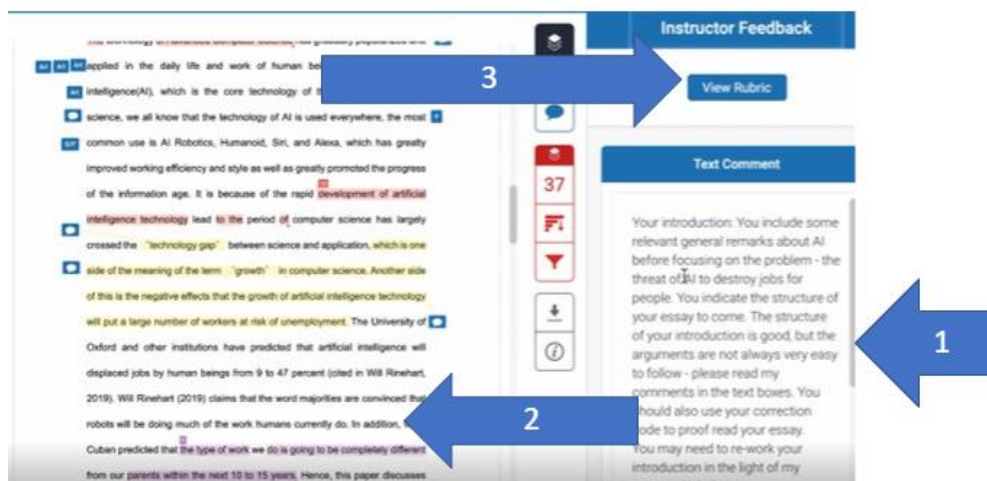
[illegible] has gradually popularized and applied in the daily life and work of human be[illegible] intelligence(AI), which is the core technology of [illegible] science, we all know that the technology of AI is used everywhere, the most common use is AI Robotics, Humanoid, Siri, and Alexa, which has greatly improved working efficiency and style as well as greatly promoted the progress of the information age. It is because of the rapid development of artificial intelligence technology lead to the period of computer science has largely crossed the "technology gap" between science and application, which is one side of the meaning of the term "growth" in computer science. Another side of this is the negative effects that the growth of artificial intelligence technology will put a large number of workers at risk of unemployment. The University of Oxford and other institutions have predicted that artificial intelligence will displaced jobs by human beings from 9 to 47 percent (cited in Will Rinehart, 2019). Will Rinehart (2019) claims that the word majorities are convinced th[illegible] robots will be doing much of the work humans currently do. In addition, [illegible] Cuban predicted that the type of work we do is going to be completely different from our parents within the next 10 to 15 years. Hence, this paper discusses

37

Instructor Feedback

3

View Rubric

Text Comment

Your introduction: You include some relevant general remarks about AI before focusing on the problem - the threat of AI to destroy jobs for people. You indicate the structure of your essay to come. The structure of your introduction is good, but the arguments are not always very easy to follow - please read my comments in the text boxes. You should also use your correction code to proof read your essay. You may need to re-work your introduction in the light of my

1

2